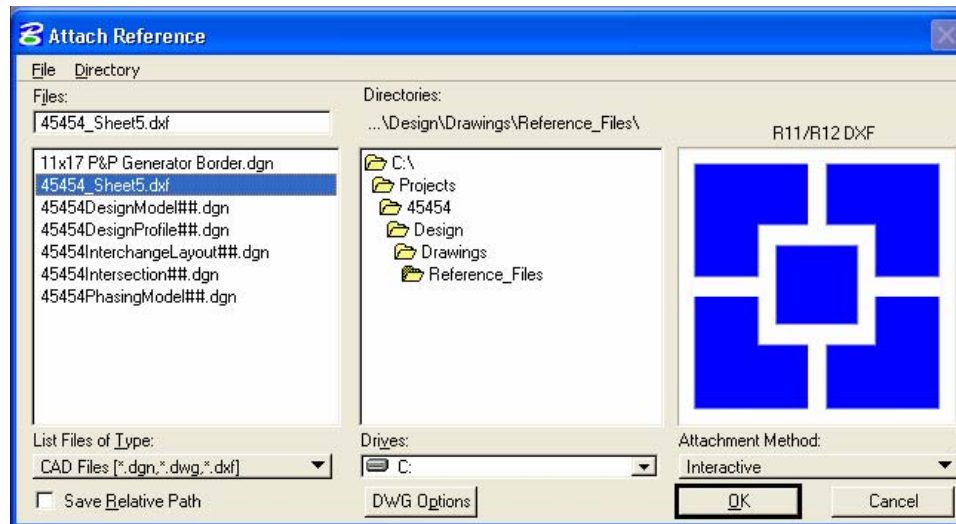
Attach Reference

File Directory

Files:

45454_Sheet5.dxf

Directories:

...\Design\Drawings\Reference_Files\

R11/R12 DXF

11x17 P&P Generator Border.dgn
45454_Sheet5.dxf
45454DesignModel##.dgn
45454DesignProfile##.dgn
45454InterchangeLayout##.dgn
45454Intersection##.dgn
45454PhasingModel##.dgn

C:\
Projects
45454
Design
Drawings
Reference_Files

List Files of Type:

CAD Files [*.dgn,*.dwg,*.dxf]

Drives:

C:

Attachment Method:

Interactive

Save Relative Path

DWG Options

OK

Cancel